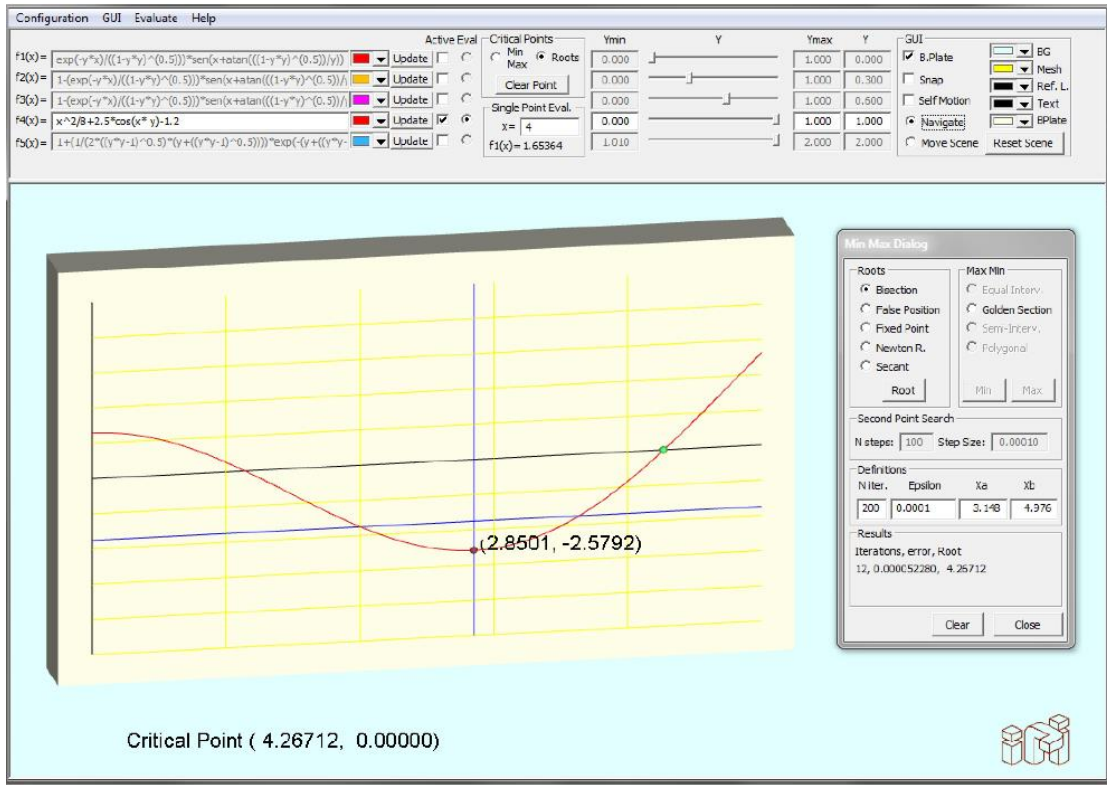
Configuration GUI Evaluate Help

Active Eval

f1(x)= exp(-y*x)/((1-y*y)^(0.5)))*sen(x+atan(((1-y*y)^(0.5))/y)) Update
f2(x)= 1-(exp(-y*x)/((1-y*y)^(0.5)))*sen(x+atan(((1-y*y)^(0.5))/ Update
f3(x)= 1-(exp(-y*x)/((1-y*y)^(0.5)))*sen(x+atan(((1-y*y)^(0.5))/ Update
f4(x)= x^2/8+2.5*cos(x*y)-1.2 Update
f5(x)= 1+(1/(2*((y*y-1)^0.5)*(y+((y*y-1)^0.5))))*exp(-(y+((y*y- Update

Critical Points
Min Max
Roots
Clear Point

Single Point Eval.
x= 4
f1(x)= 1.65364

| Ymin | Y | Ymax | Y |
|---|---|---|---|
| 0.000 | | 1.000 | 0.000 |
| 0.000 | | 1.000 | 0.300 |
| 0.000 | | 1.000 | 0.600 |
| 0.000 | | 1.000 | 1.000 |
| 1.010 | | 2.000 | 2.000 |

GUI
B.Plate
Snap
Self Motion
Navigate
Move Scene
Reset Scene
BG
Mesh
Ref. L.
Text
BPlate

(2.8501, -2.5792)

Critical Point ( 4.26712, 0.00000)

Min Max Dialog

Roots
Bisection
False Position
Fixed Point
Newton R.
Secant
Root

Max Min
Equal Interv.
Golden Section
Semi-Interv.
Polygonal
Min Max

Second Point Search
N steps: 100 Step Size: 0.00010

Definitions
| N iter. | Epsilon | Xa | Xb |
|---|---|---|---|
| 200 | 0.0001 | 3.148 | 4.376 |

Results
Iterations, error, Root
12, 0.000052280, 4.26712

Clear Close